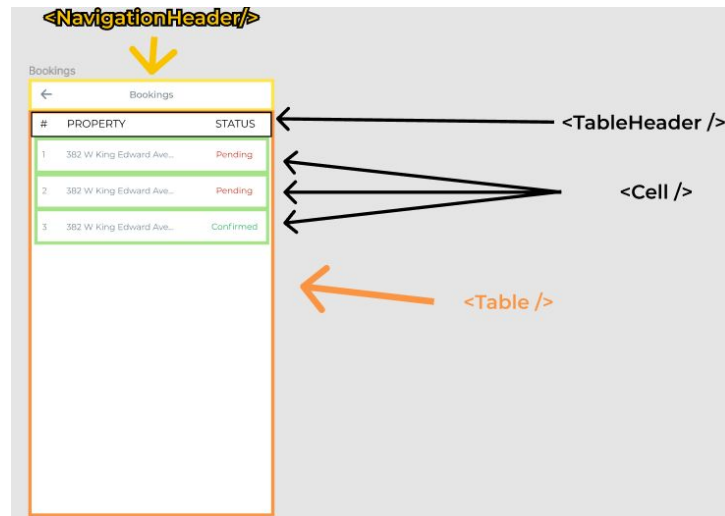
<NavigationHeader/>

Bookings

Bookings

| # | PROPERTY | STATUS |
|---|---|---|
| 1 | 382 W King Edward Ave... | Pending |
| 2 | 382 W King Edward Ave... | Pending |
| 3 | 382 W King Edward Ave... | Confirmed |

<TableHeader />

<Cell />

<Table />